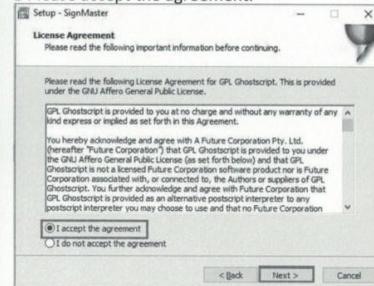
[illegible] accept the agreement

Setup - SignMaster

License Agreement

Please read the following important information before continuing.

Please read the following License Agreement for GPL Ghostscript. This is provided under the GNU Affero General Public License.

GPL Ghostscript is provided to you at no charge and without any warranty of any kind express or implied as set forth in this Agreement.

You hereby acknowledge and agree with A Future Corporation Pty. Ltd. (hereafter "Future Corporation") that GPL Ghostscript is provided to you under the GNU Affero General Public License (as set forth below) and that GPL Ghostscript is not a licensed Future Corporation software product nor is Future Corporation associated with, or connected to, the Authors or suppliers of GPL Ghostscript. You further acknowledge and agree with Future Corporation that GPL Ghostscript is provided as an alternative postscript interpreter to any postscript interpreter you may choose to use and that no Future Corporation

I accept the agreement

I do not accept the agreement

< Back

Next >

Cancel